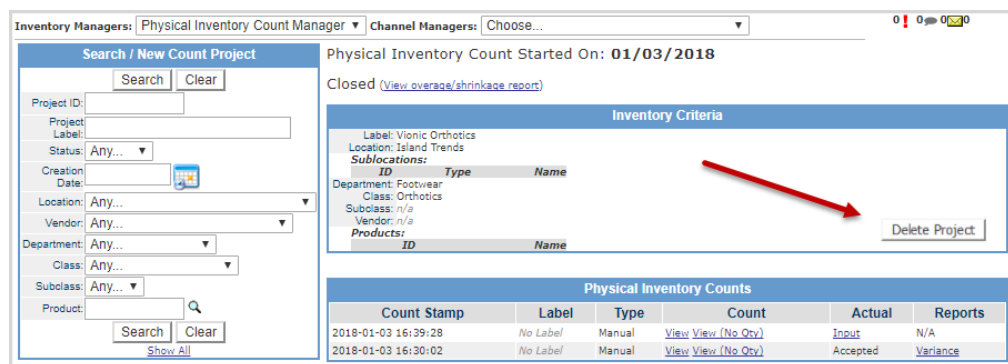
Inventory Managers: Physical Inventory Count Manager ▼ Channel Managers: Choose... ▼

0 ! 0 0 0

Search / New Count Project

Search Clear

Project ID:

Project Label:

Status: Any... ▼

Creation Date:

Location: Any... ▼

Vendor: Any... ▼

Department: Any... ▼

Class: Any... ▼

Subclass: Any... ▼

Product:

Search Clear

Show All

Physical Inventory Count Started On: 01/03/2018

Closed (View overage/shrinkage report)

Inventory Criteria

Label: Vionic Orthotics
Location: Island Trends
Sublocations:

| ID | Type | Name |
|---|---|---|

Department: Footwear
Class: Orthotics
Subclass: n/a
Vendor: n/a
Products:

| ID | Name |
|---|---|

Delete Project

Physical Inventory Counts

| Count Stamp | Label | Type | Count | Actual | Reports |
|---|---|---|---|---|---|
| 2018-01-03 16:39:28 | No Label | Manual | View View (No Qty) | Input | N/A |
| 2018-01-03 16:30:02 | No Label | Manual | View View (No Qty) | Accepted | Variance |